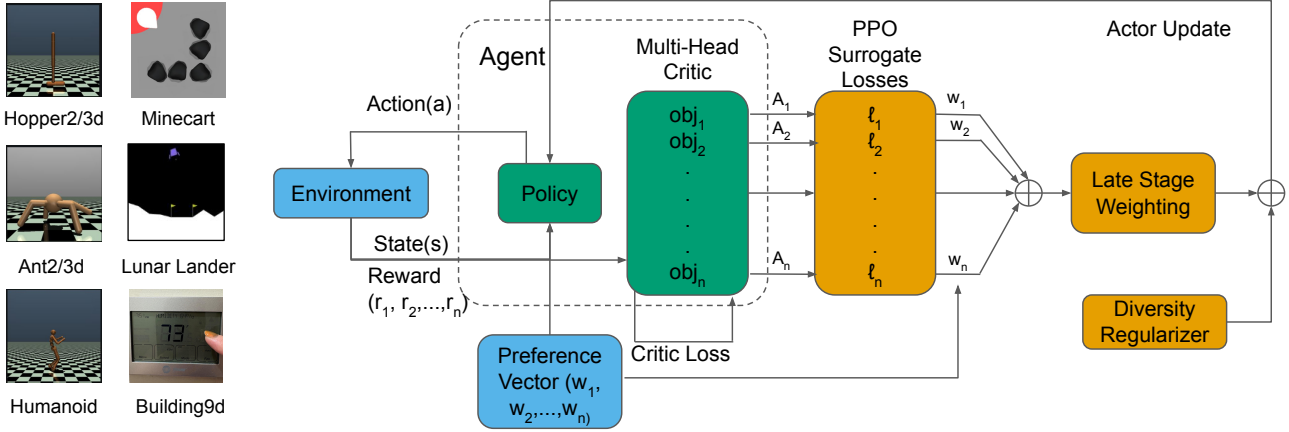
Hopper2/3d
Minecart
Ant2/3d
Lunar Lander
Humanoid
Building9d

73

Agent
Action(a)
Environment
Policy
State(s)
Reward $(r_1, r_2, \ldots, r_n)$
Multi-Head Critic
$obj_1$
$obj_2$
.
.
.
.
$obj_n$
Critic Loss
Preference Vector $(w_1, w_2, \ldots, w_n)$
PPO Surrogate Losses
$A_1$
$A_2$
$A_n$
$\ell_1$
$\ell_2$
.
.
.
.
$\ell_n$
$w_1$
$w_2$
$w_n$
Actor Update
Late Stage Weighting
Diversity Regularizer